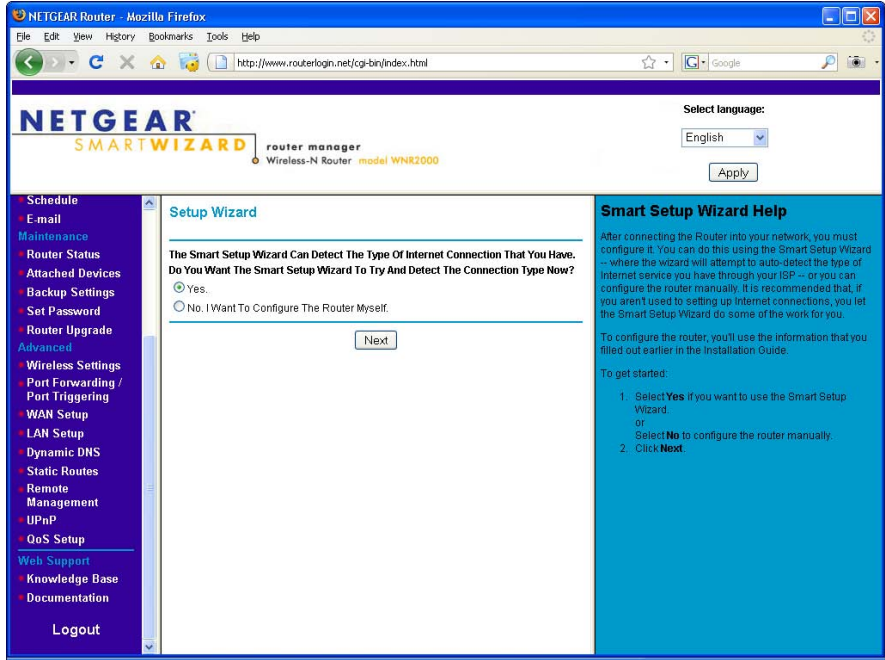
NETGEAR Router - Mozilla Firefox

File Edit View History Bookmarks Tools Help

http://www.routerlogin.net/cgi-bin/index.html

Google

NETGEAR
SMARTWIZARD
router manager
Wireless-N Router model WNR2000

Select language:
English
Apply

Schedule
E-mail
Maintenance
Router Status
Attached Devices
Backup Settings
Set Password
Router Upgrade
Advanced
Wireless Settings
Port Forwarding / Port Triggering
WAN Setup
LAN Setup
Dynamic DNS
Static Routes
Remote Management
UPnP
QoS Setup
Web Support
Knowledge Base
Documentation

Logout

Setup Wizard

The Smart Setup Wizard Can Detect The Type Of Internet Connection That You Have. Do You Want The Smart Setup Wizard To Try And Detect The Connection Type Now?

Yes.

No. I Want To Configure The Router Myself.

Next

Smart Setup Wizard Help

After connecting the Router into your network, you must configure it. You can do this using the Smart Setup Wizard -- where the wizard will attempt to auto-detect the type of internet service you have through your ISP -- or you can configure the router manually. It is recommended that, if you aren't used to setting up Internet connections, you let the Smart Setup Wizard do some of the work for you.

To configure the router, you'll use the information that you filled out earlier in the Installation Guide.

To get started:

1. Select Yes if you want to use the Smart Setup Wizard.
or
Select No to configure the router manually.
2. Click Next.